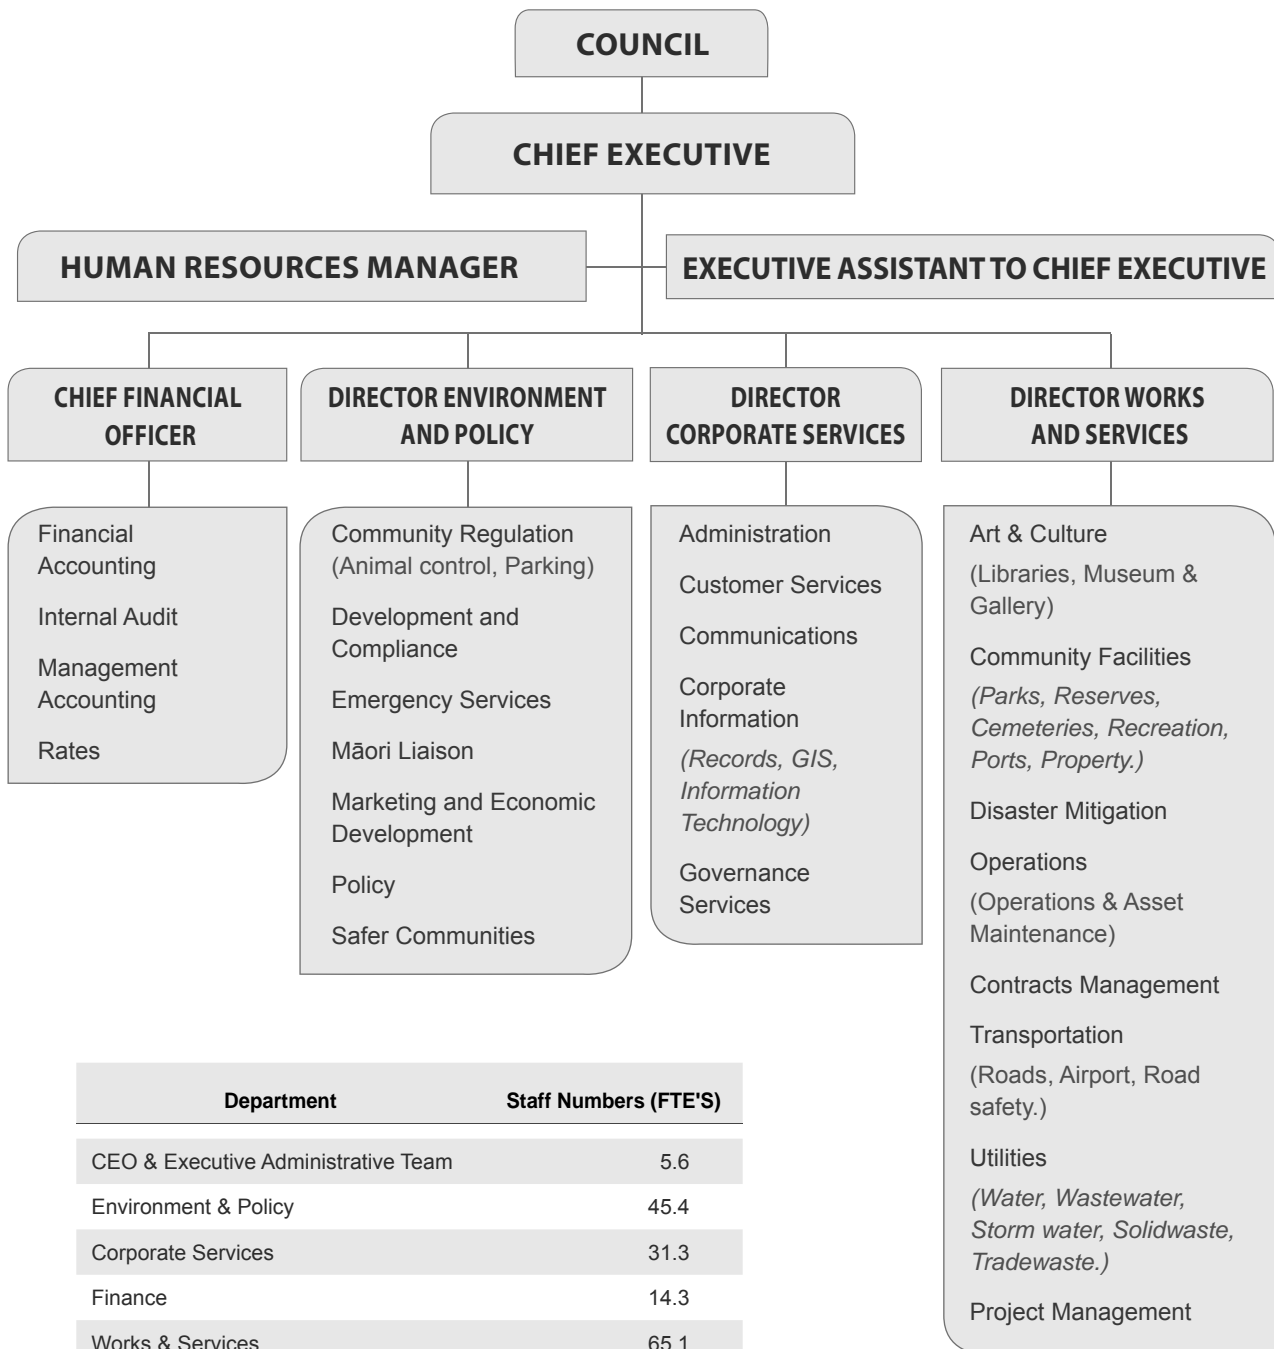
COUNCIL

CHIEF EXECUTIVE

HUMAN RESOURCES MANAGER

EXECUTIVE ASSISTANT TO CHIEF EXECUTIVE

CHIEF FINANCIAL OFFICER

DIRECTOR ENVIRONMENT AND POLICY

DIRECTOR CORPORATE SERVICES

DIRECTOR WORKS AND SERVICES

Financial Accounting

Internal Audit

Management Accounting

Rates

Community Regulation (Animal control, Parking)

Development and Compliance

Emergency Services

Māori Liaison

Marketing and Economic Development

Policy

Safer Communities

Administration

Customer Services

Communications

Corporate Information

(Records, GIS, Information Technology)

Governance Services

Art & Culture

(Libraries, Museum & Gallery)

Community Facilities

(Parks, Reserves, Cemeteries, Recreation, Ports, Property.)

Disaster Mitigation

Operations

(Operations & Asset Maintenance)

Contracts Management

Transportation

(Roads, Airport, Road safety.)

Utilities

(Water, Wastewater, Storm water, Solidwaste, Tradewaste.)

Project Management

| Department | Staff Numbers (FTE'S) |
|---|---|
| CEO & Executive Administrative Team | 5.6 |
| Environment & Policy | 45.4 |
| Corporate Services | 31.3 |
| Finance | 14.3 |
| Works & Services | 65.1 |